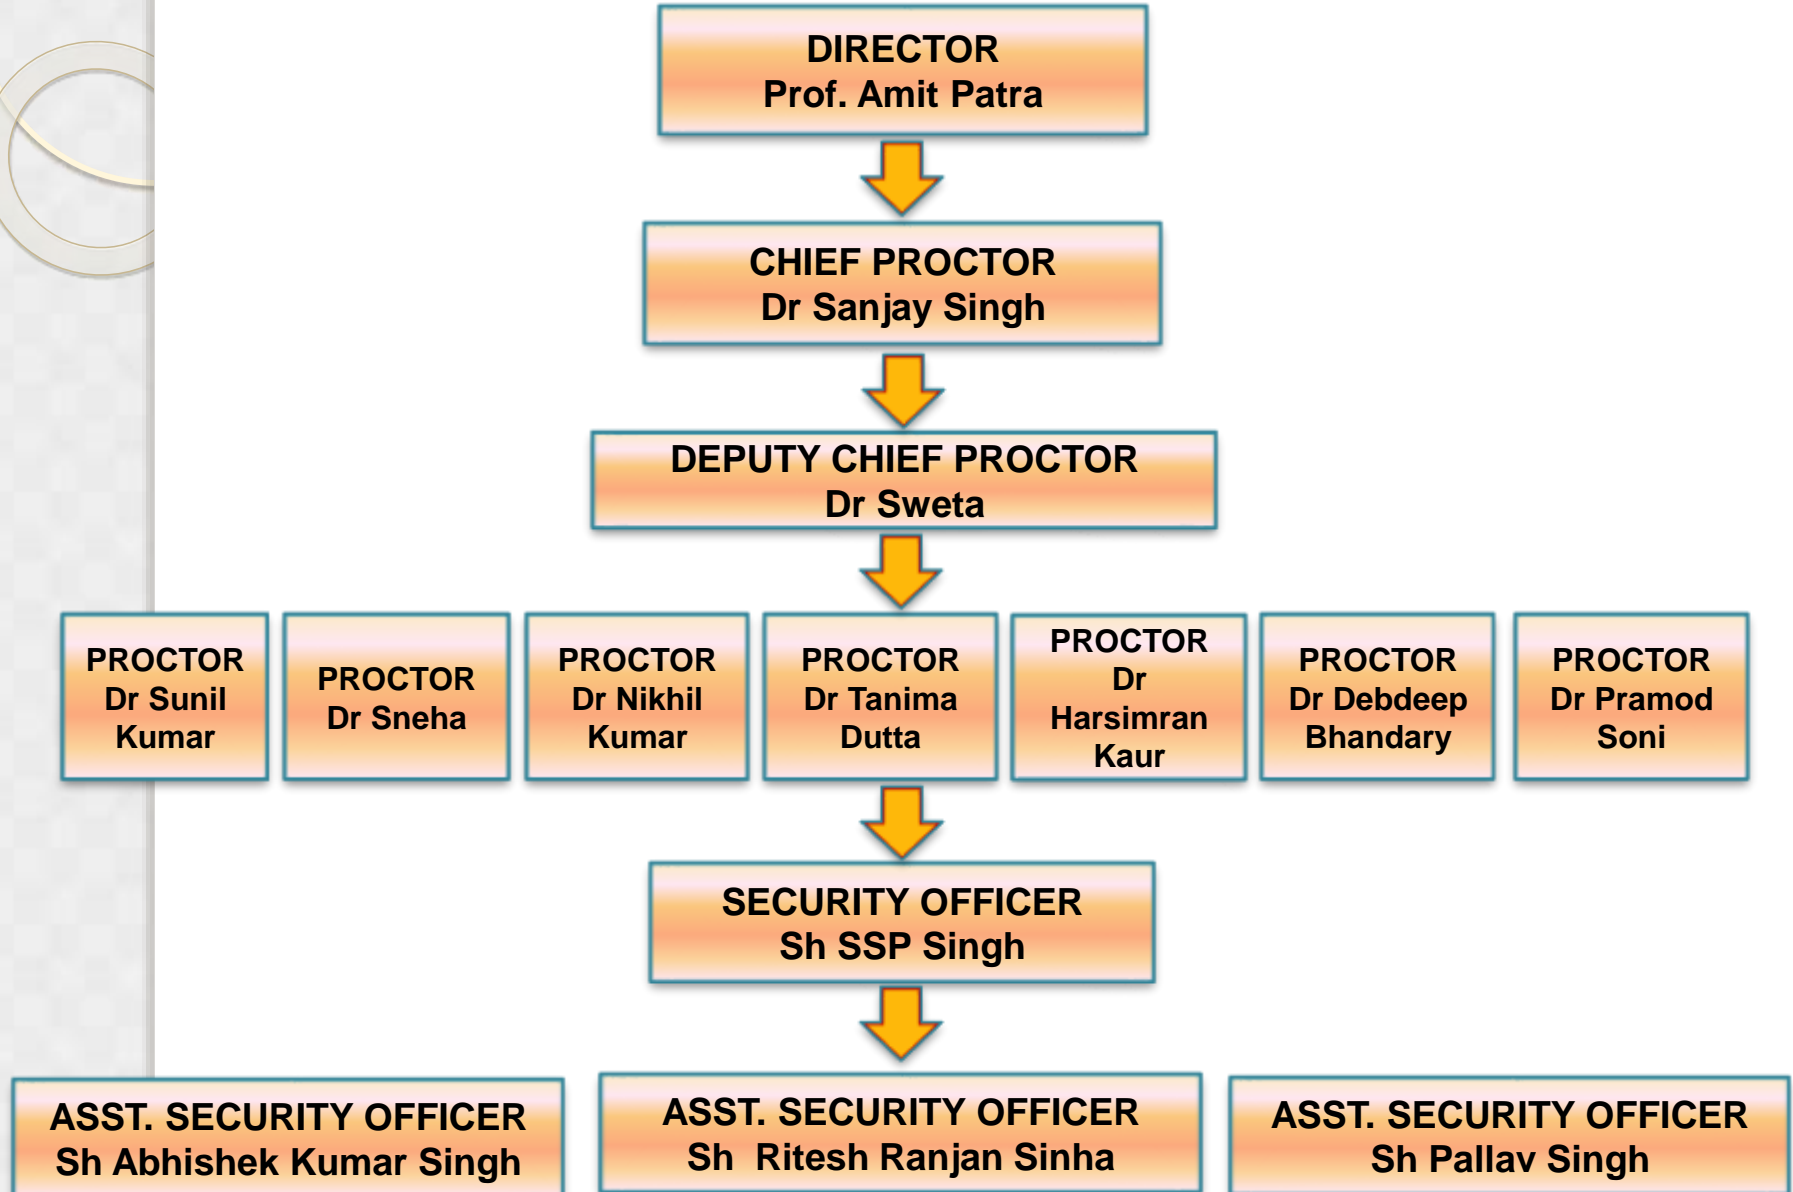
DIRECTOR
Prof. Amit Patra

CHIEF PROCTOR
Dr Sanjay Singh

DEPUTY CHIEF PROCTOR
Dr Sweta

PROCTOR
Dr Sunil Kumar

PROCTOR
Dr Sneha

PROCTOR
Dr Nikhil Kumar

PROCTOR
Dr Tanima Dutta

PROCTOR
Dr Harsimran Kaur

PROCTOR
Dr Debdeep Bhandary

PROCTOR
Dr Pramod Soni

SECURITY OFFICER
Sh SSP Singh

ASST. SECURITY OFFICER
Sh Abhishek Kumar Singh

ASST. SECURITY OFFICER
Sh Ritesh Ranjan Sinha

ASST. SECURITY OFFICER
Sh Pallav Singh